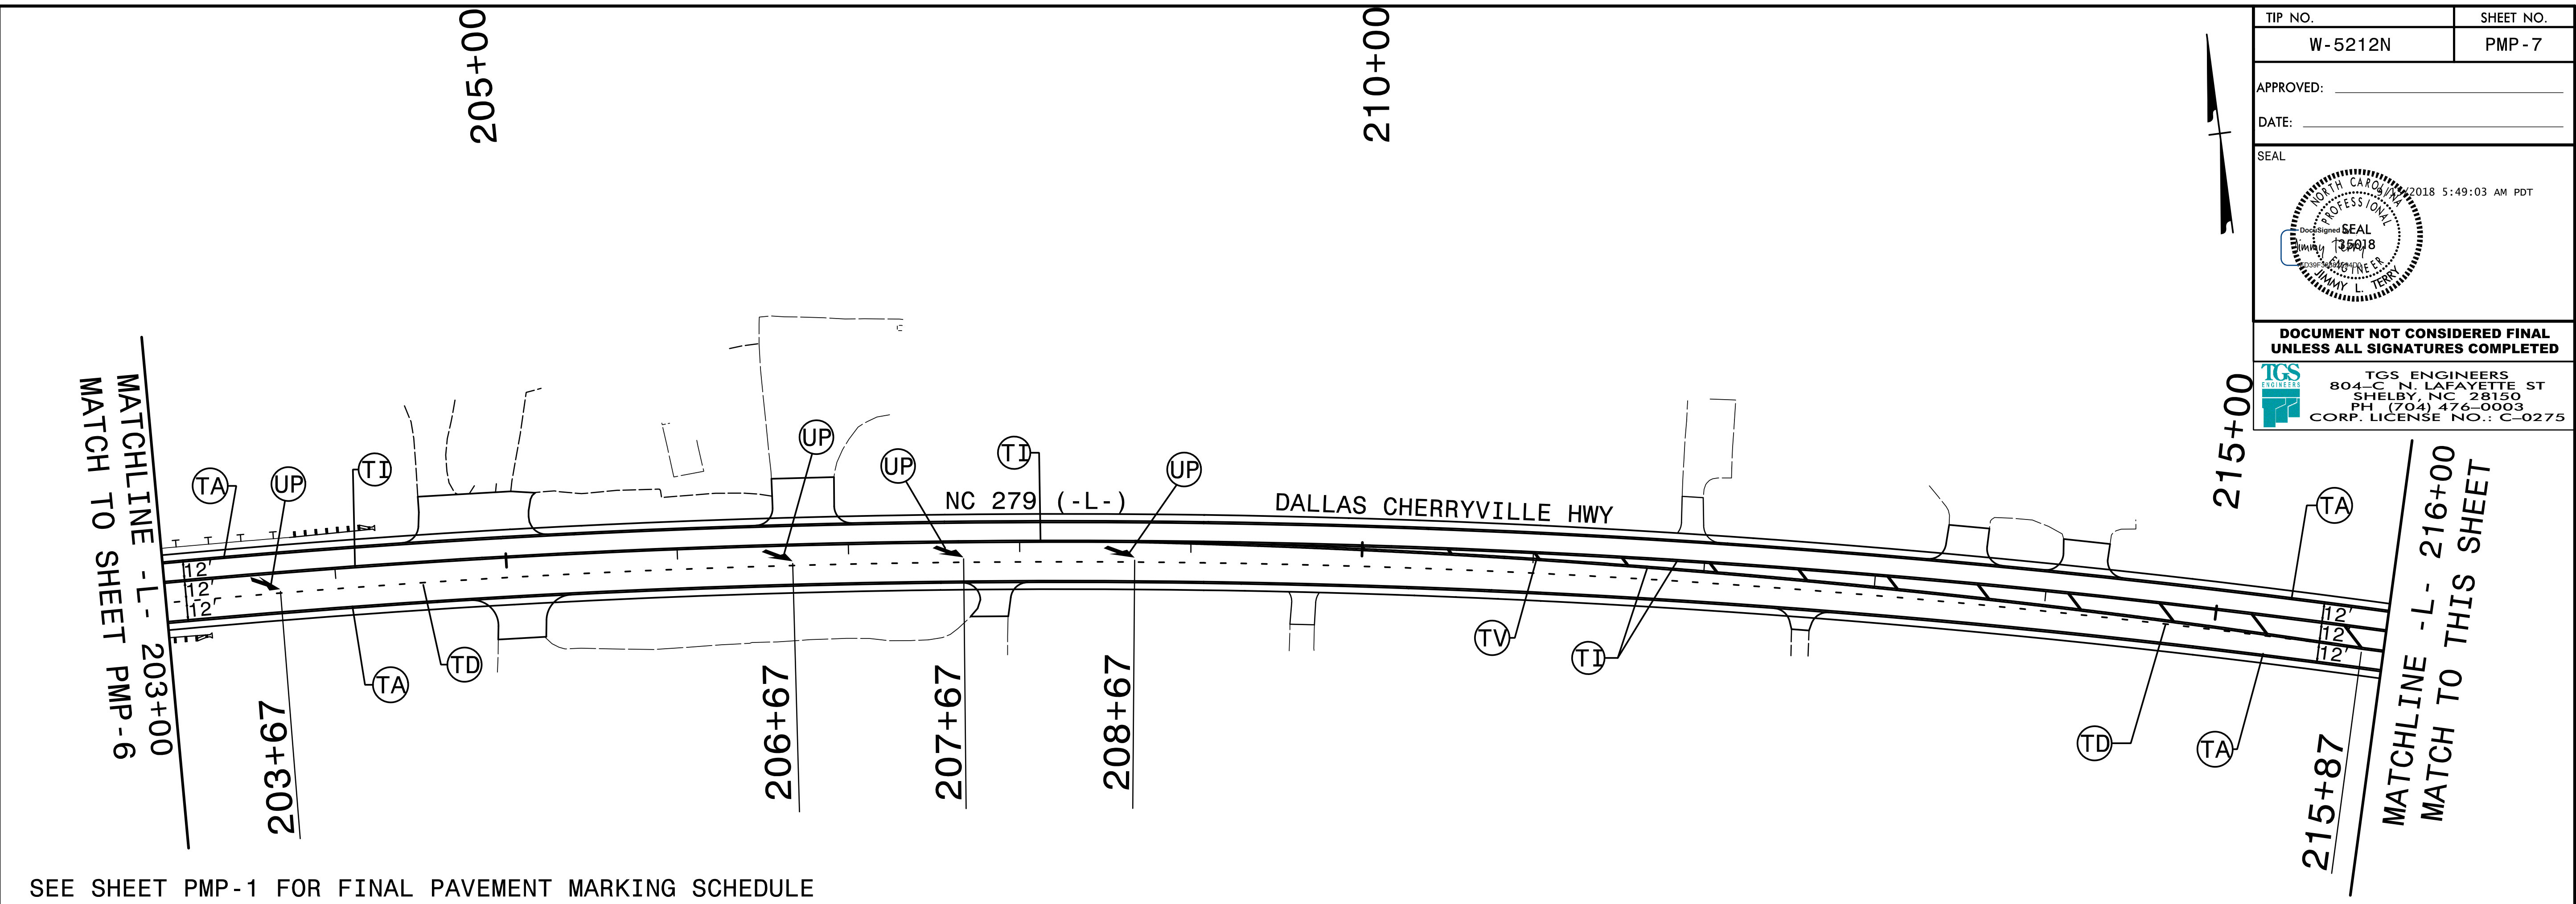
| TIP NO. | SHEET NO. |
|---|---|
| W-5212N | PMP-7 |

APPROVED:

DATE:

SEAL

NORTH CAROLINA PROFESSIONAL SEAL 15018 ENGINEER JIMMY L. TERRY

DocuSigned by: Jimmy Terry

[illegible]2018 5:49:03 AM PDT

DOCUMENT NOT CONSIDERED FINAL UNLESS ALL SIGNATURES COMPLETED

TGS ENGINEERS

TGS ENGINEERS
804-C N. LAFAYETTE ST
SHELBY, NC 28150
PH (704) 476-0003
CORP. LICENSE NO.: C-0275

205+00

210+00

215+00

MATCHLINE -L- 203+00
MATCH TO SHEET PMP-6

TA UP TI UP UP TI UP TA

NC 279 (-L-) DALLAS CHERRYVILLE HWY

12' 12' 12'

12' 12' 12'

TA TD TV TI TD TA

203+67

206+67

207+67

208+67

215+87

MATCHLINE -L- 216+00
MATCH TO THIS SHEET

SEE SHEET PMP-1 FOR FINAL PAVEMENT MARKING SCHEDULE